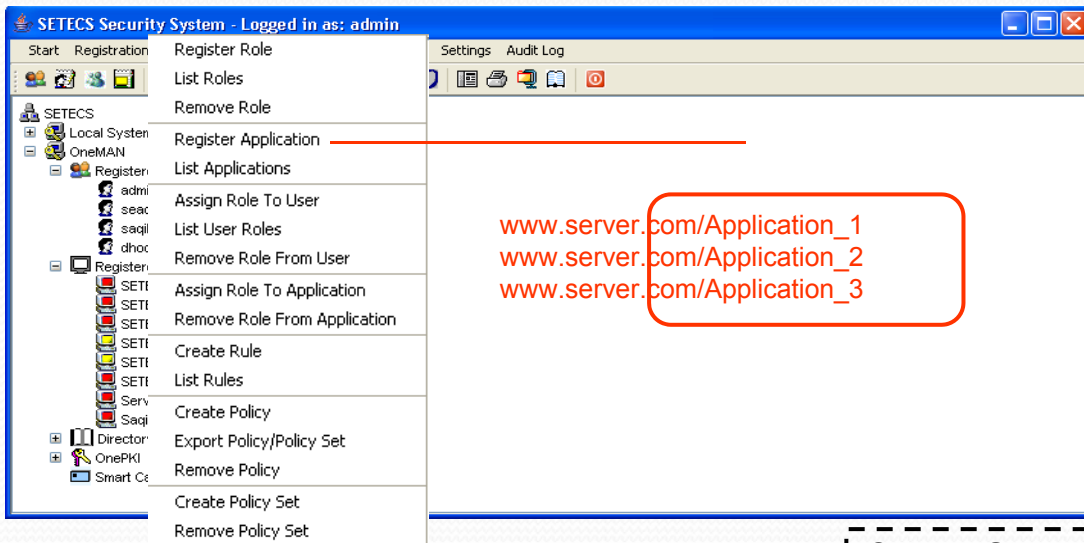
SETECS Security System - Logged in as: admin

Start Registration Settings Audit Log

SETECS
Local Syster
OneMAN
Registere
admi
seac
saqi
dhoc
Registere
SETE
SETE
SETE
SETE
SETE
SETE
Serv
Saqi
Director
OnePKI
Smart Ca

Register Role
List Roles
Remove Role
Register Application
List Applications
Assign Role To User
List User Roles
Remove Role From User
Assign Role To Application
Remove Role From Application
Create Rule
List Rules
Create Policy
Export Policy/Policy Set
Remove Policy
Create Policy Set
Remove Policy Set

www.server.com/Application_1
www.server.com/Application_2
www.server.com/Application_3